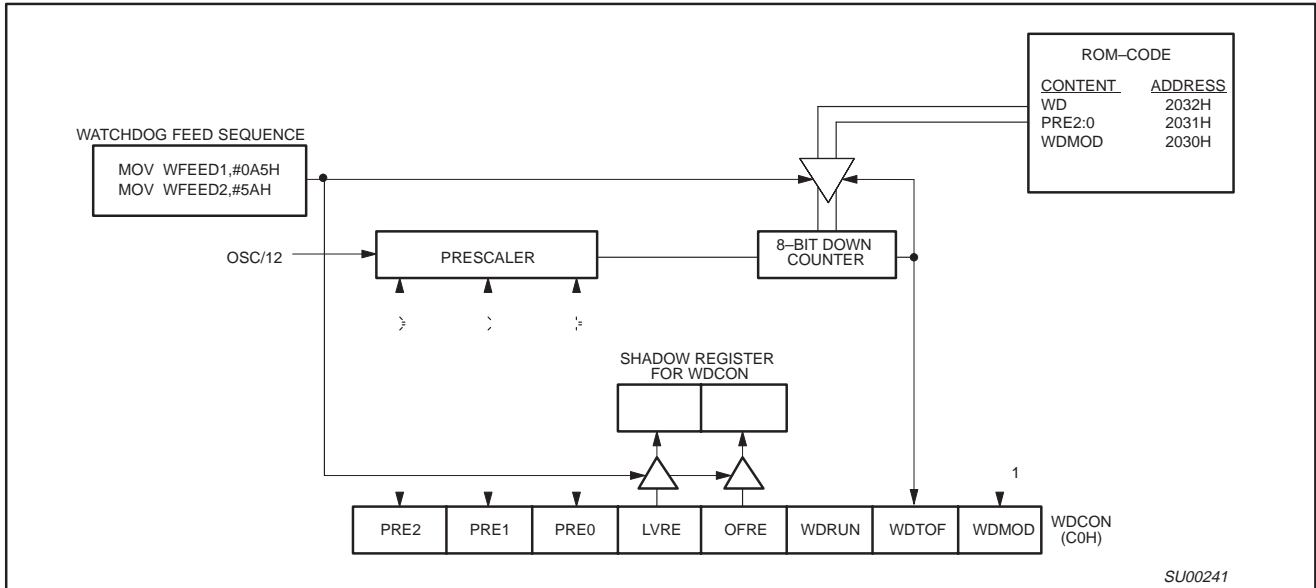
ROM–CODE

| CONTENT | ADDRESS |
|---|---|
| WD | 2032H |
| PRE2:0 | 2031H |
| WDMOD | 2030H |

WATCHDOG FEED SEQUENCE

MOV WFEED1,#0A5H
MOV WFEED2,#5AH

OSC/12

PRESCALER

8–BIT DOWN COUNTER

SHADOW REGISTER FOR WDCON

1

| PRE2 | PRE1 | PRE0 | LVRE | OFRE | WDRUN | WDTOF | WDMOD |
|---|---|---|---|---|---|---|---|

WDCON (C0H)

SU00241